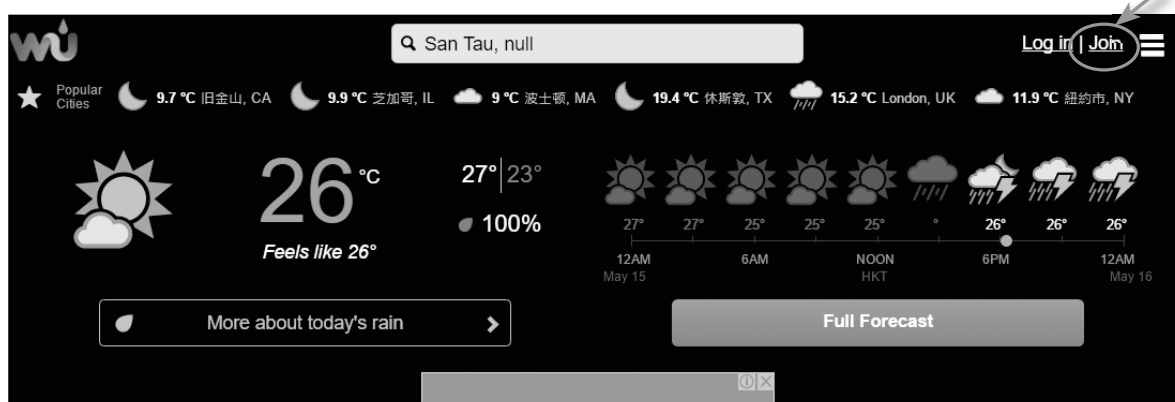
wu

San Tau, null

Log in | Join

Popular Cities 9.7 °C 旧金山, CA 9.9 °C 芝加哥, IL 9 °C 波士顿, MA 19.4 °C 休斯敦, TX 15.2 °C London, UK 11.9 °C 紐約市, NY

26 °C

Feels like 26°

27° | 23°

100%

27° 27° 25° 25° 25° ° 26° 26° 26°

12AM May 15 6AM NOON HKT 6PM 12AM May 16

More about today's rain

Full Forecast